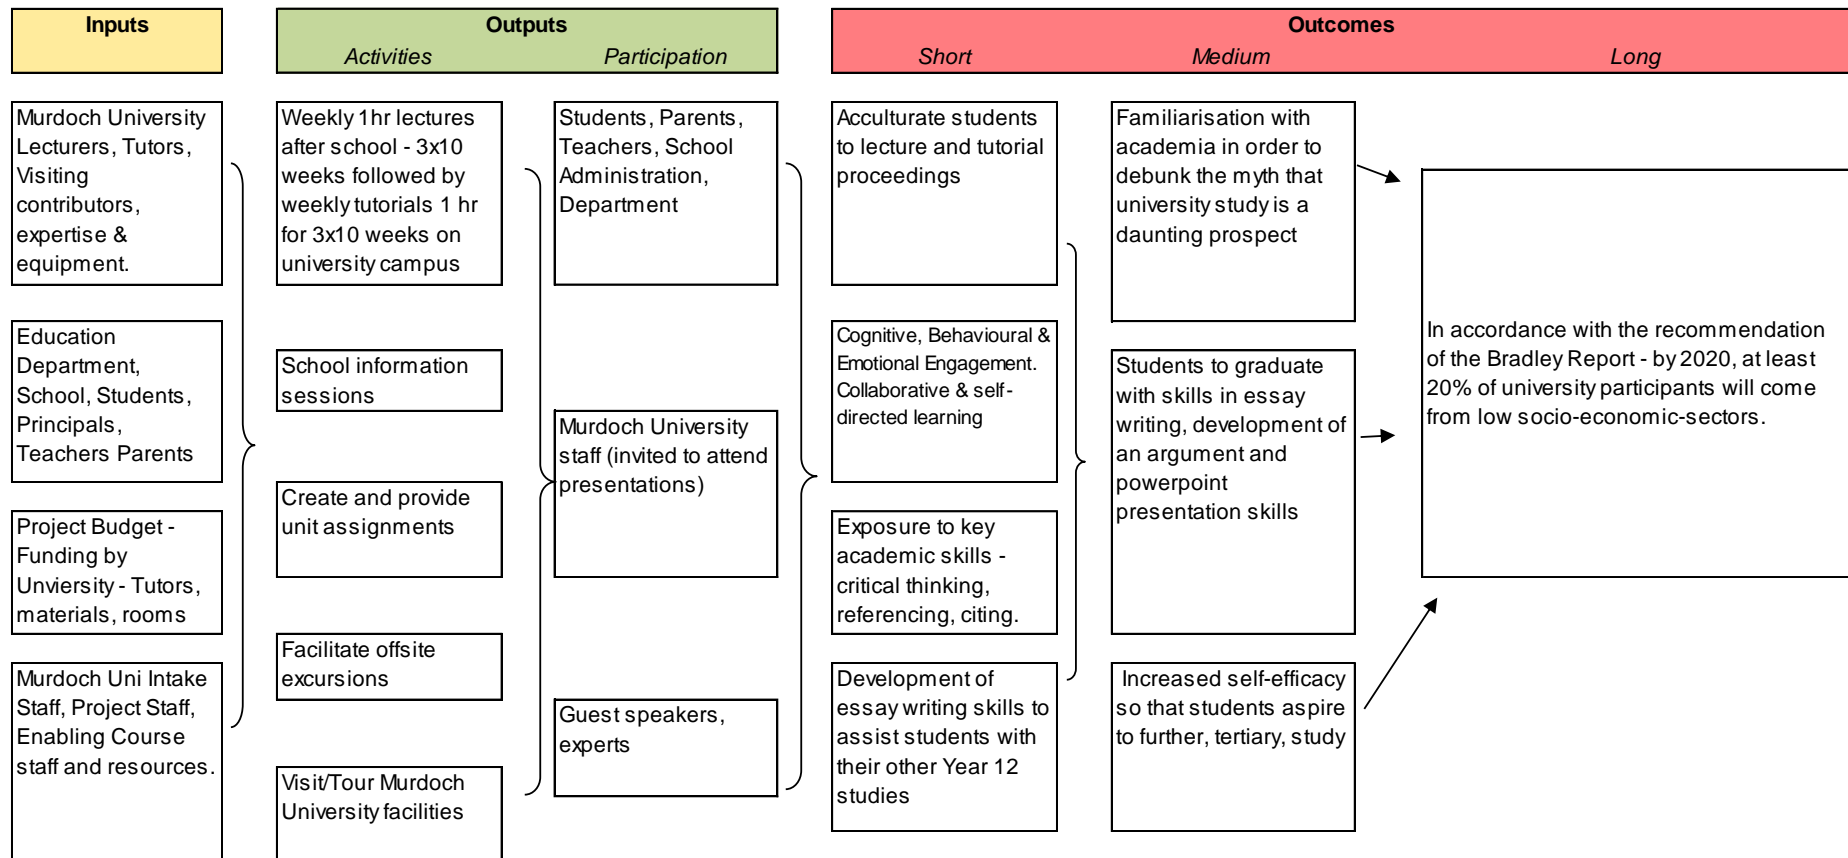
Inputs

Outputs
Activities Participation

Outcomes
Short Medium Long

Murdoch University Lecturers, Tutors, Visiting contributors, expertise & equipment.

Education Department, School, Students, Principals, Teachers Parents

Project Budget - Funding by Unviersity - Tutors, materials, rooms

Murdoch Uni Intake Staff, Project Staff, Enabling Course staff and resources.

Weekly 1hr lectures after school - 3x10 weeks followed by weekly tutorials 1 hr for 3x10 weeks on university campus

School information sessions

Create and provide unit assignments

Facilitate offsite excursions

Visit/Tour Murdoch University facilities

Students, Parents, Teachers, School Administration, Department

Murdoch University staff (invited to attend presentations)

Guest speakers, experts

Acculturate students to lecture and tutorial proceedings

Cognitive, Behavioural & Emotional Engagement. Collaborative & self-directed learning

Exposure to key academic skills - critical thinking, referencing, citing.

Development of essay writing skills to assist students with their other Year 12 studies

Familiarisation with academia in order to debunk the myth that university study is a daunting prospect

Students to graduate with skills in essay writing, development of an argument and powerpoint presentation skills

Increased self-efficacy so that students aspire to further, tertiary, study

In accordance with the recommendation of the Bradley Report - by 2020, at least 20% of university participants will come from low socio-economic-sectors.